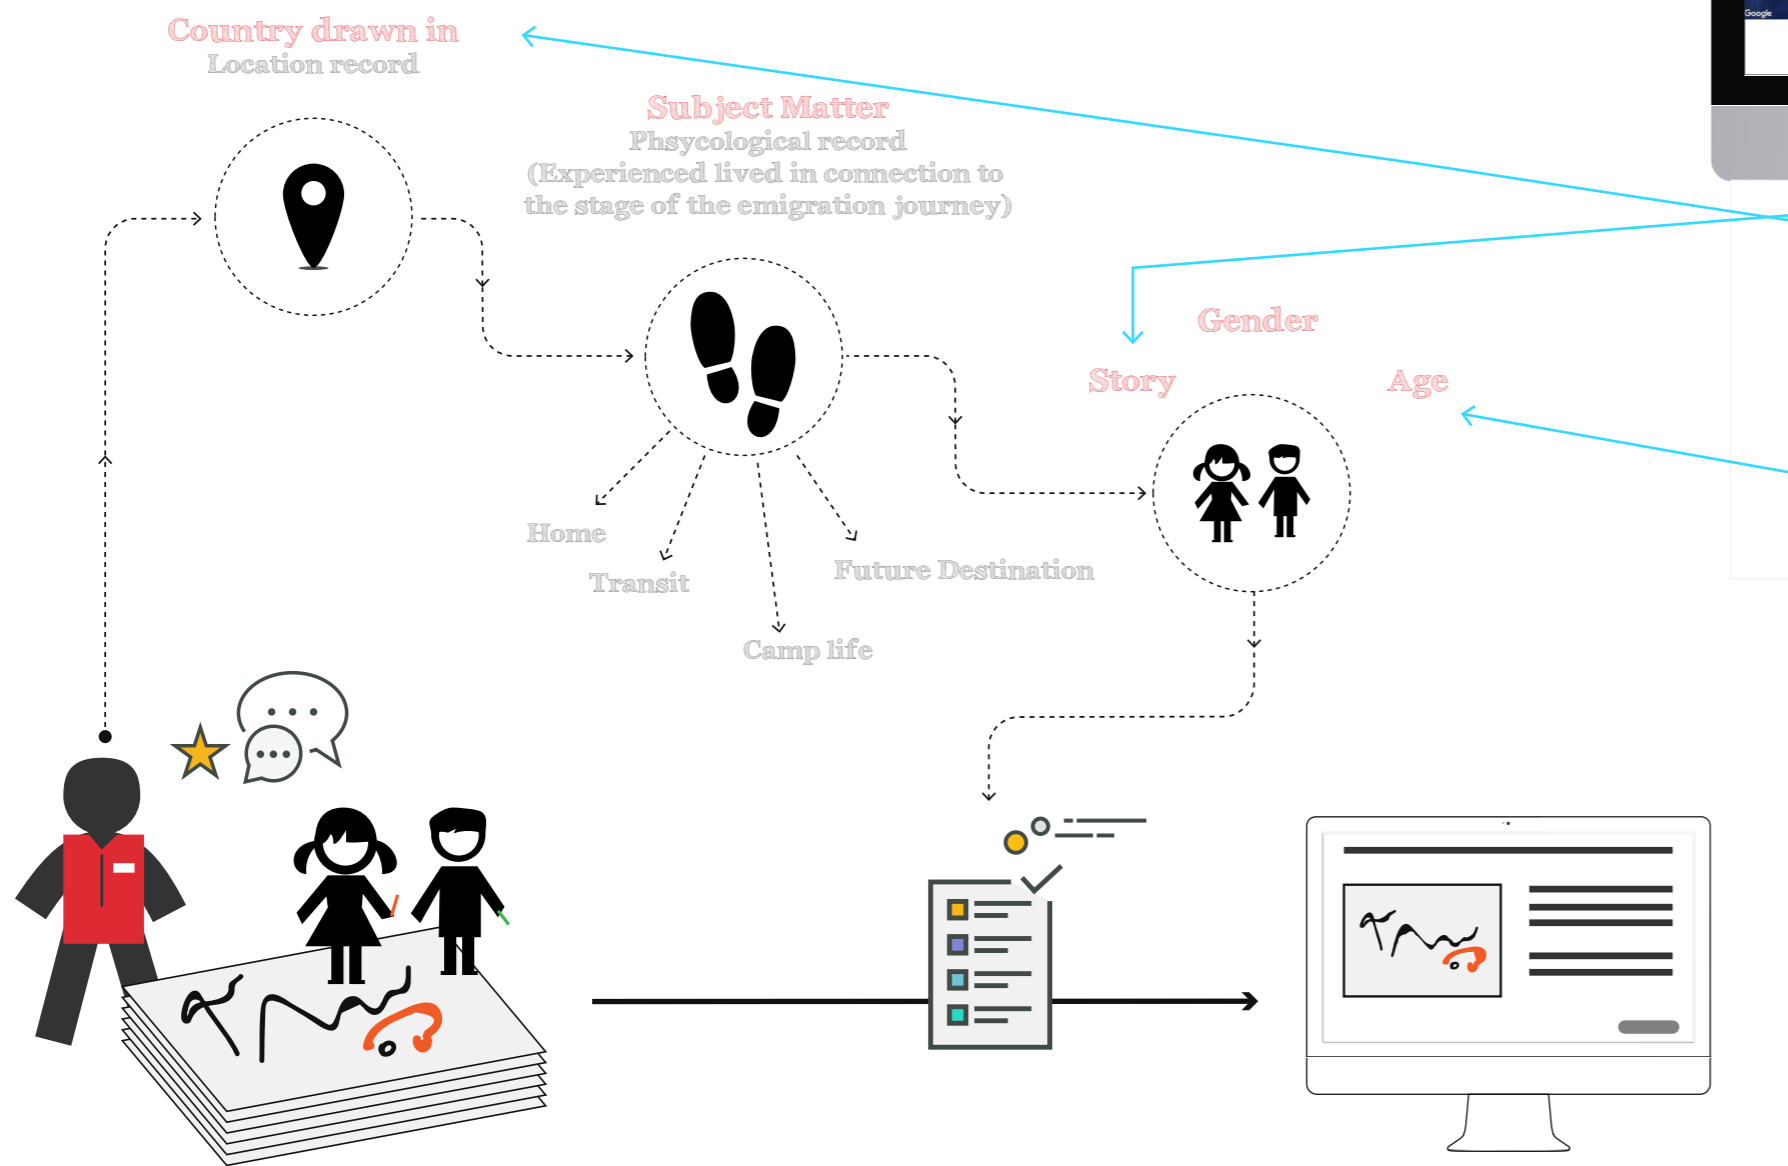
Country drawn in
Location record

Subject Matter
Phsycological record
(Experienced lived in connection to the stage of the emigration journey)

Gender

Story

Age

Home

Transit

Future Destination

Camp life

Google